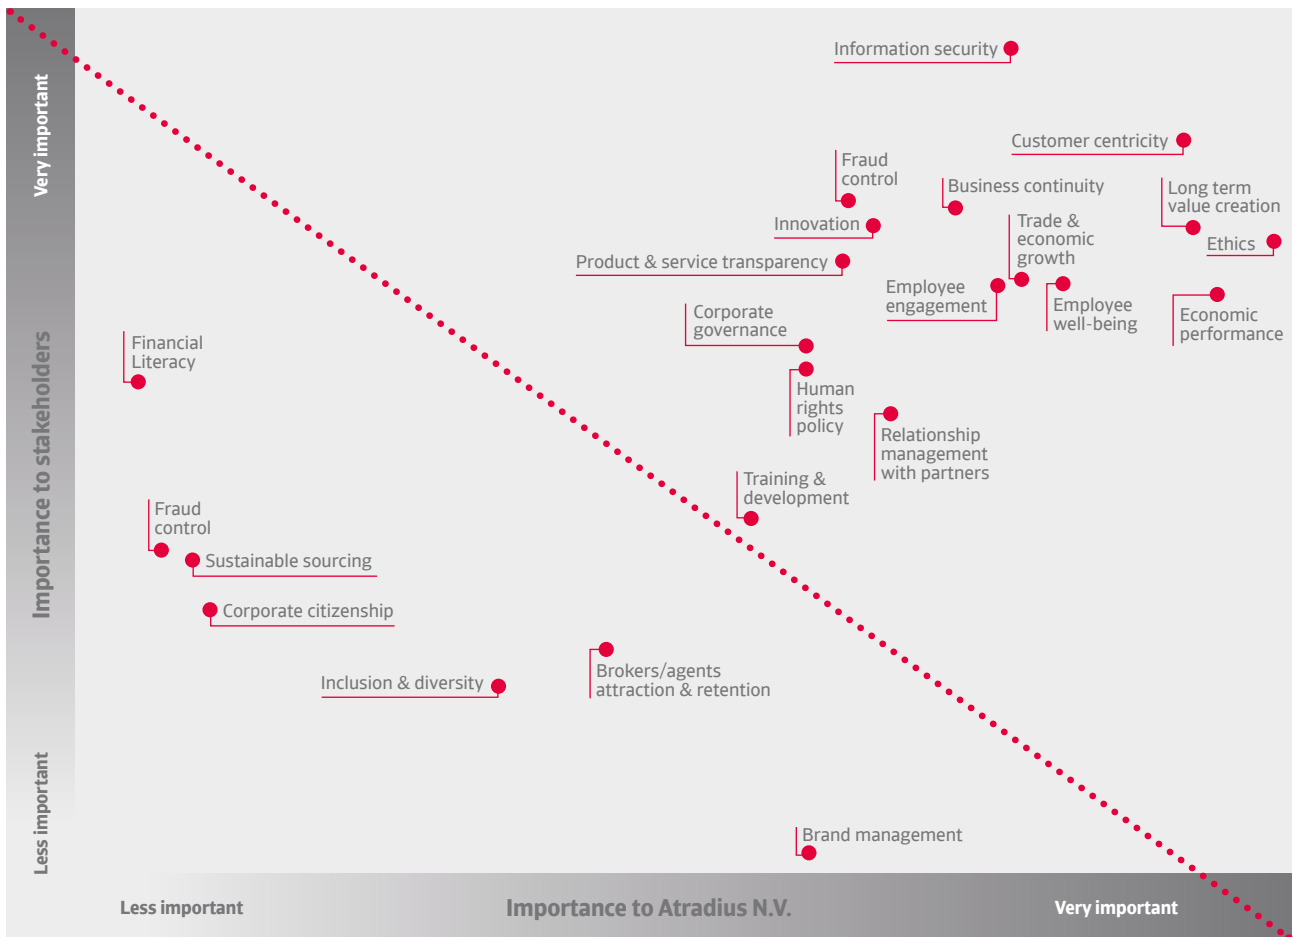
Very important

Importance to stakeholders

Less important

Information security

Customer centricity

Fraud control

Business continuity

Long term value creation

Innovation

Trade & economic growth

Ethics

Product & service transparency

Employee engagement

Employee well-being

Economic performance

Corporate governance

Financial Literacy

Human rights policy

Relationship management with partners

Training & development

Fraud control

Sustainable sourcing

Corporate citizenship

Brokers/agents attraction & retention

Inclusion & diversity

Brand management

Less important

Importance to Atradius N.V.

Very important